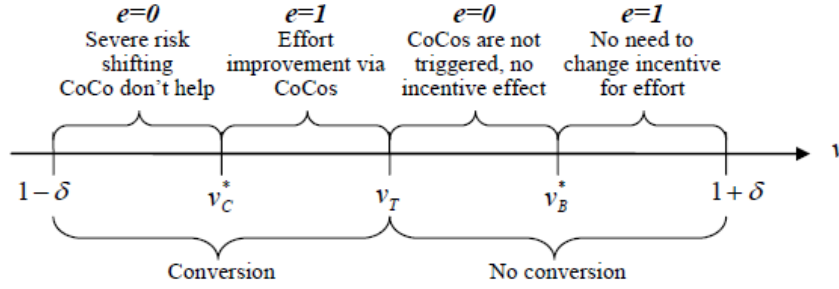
*e=0*
Severe risk shifting CoCo don't help

*e=1*
Effort improvement via CoCos

*e=0*
CoCos are not triggered, no incentive effect

*e=1*
No need to change incentive for effort

$1-\delta$ $v_C^*$ $v_T$ $v_B^*$ $1+\delta$ v

Conversion

No conversion